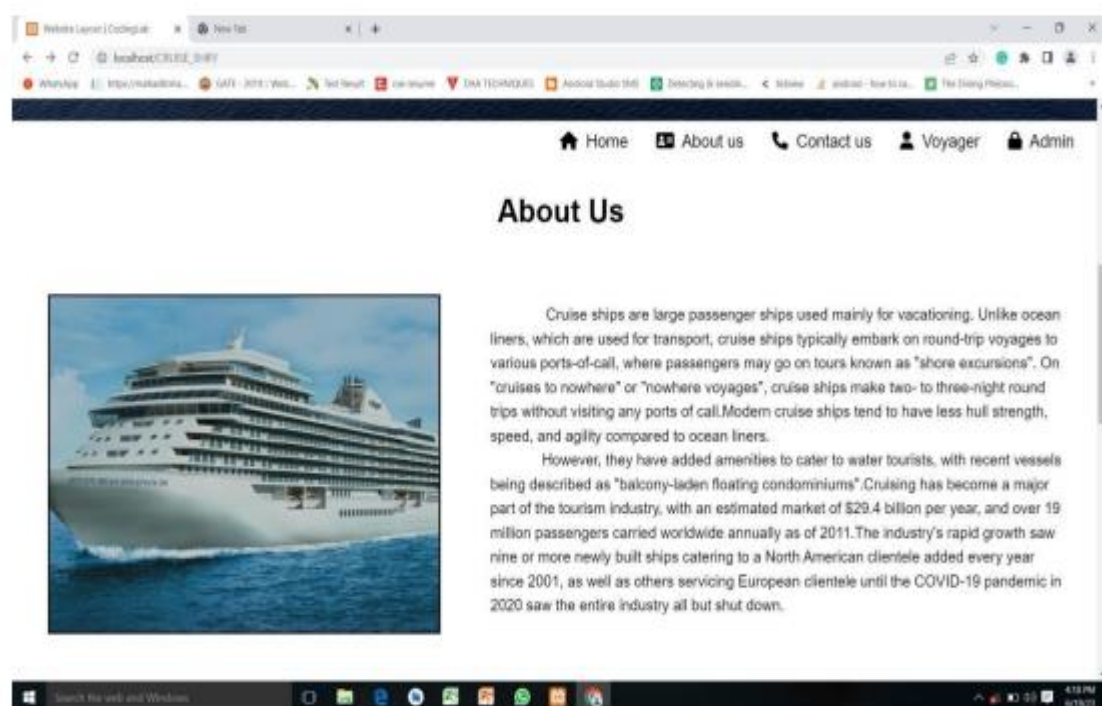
Website Layout | CodingLab × New Tab × +

localhost/CRUISE_SHIP/

WhatsApp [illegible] GATE - 2019 | Wel... Test Result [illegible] DNA TECHNIQUES Android Studio SMS Detecting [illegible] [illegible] android - how to ca... The Diving Phrases

Home About us Contact us Voyager Admin

About Us

Cruise ships are large passenger ships used mainly for vacationing. Unlike ocean liners, which are used for transport, cruise ships typically embark on round-trip voyages to various ports-of-call, where passengers may go on tours known as "shore excursions". On "cruises to nowhere" or "nowhere voyages", cruise ships make two- to three-night round trips without visiting any ports of call.Modern cruise ships tend to have less hull strength, speed, and agility compared to ocean liners.

However, they have added amenities to cater to water tourists, with recent vessels being described as "balcony-laden floating condominiums".Cruising has become a major part of the tourism industry, with an estimated market of $29.4 billion per year, and over 19 million passengers carried worldwide annually as of 2011.The industry's rapid growth saw nine or more newly built ships catering to a North American clientele added every year since 2001, as well as others servicing European clientele until the COVID-19 pandemic in 2020 saw the entire industry all but shut down.

Search the web and Windows

4:18 PM
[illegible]